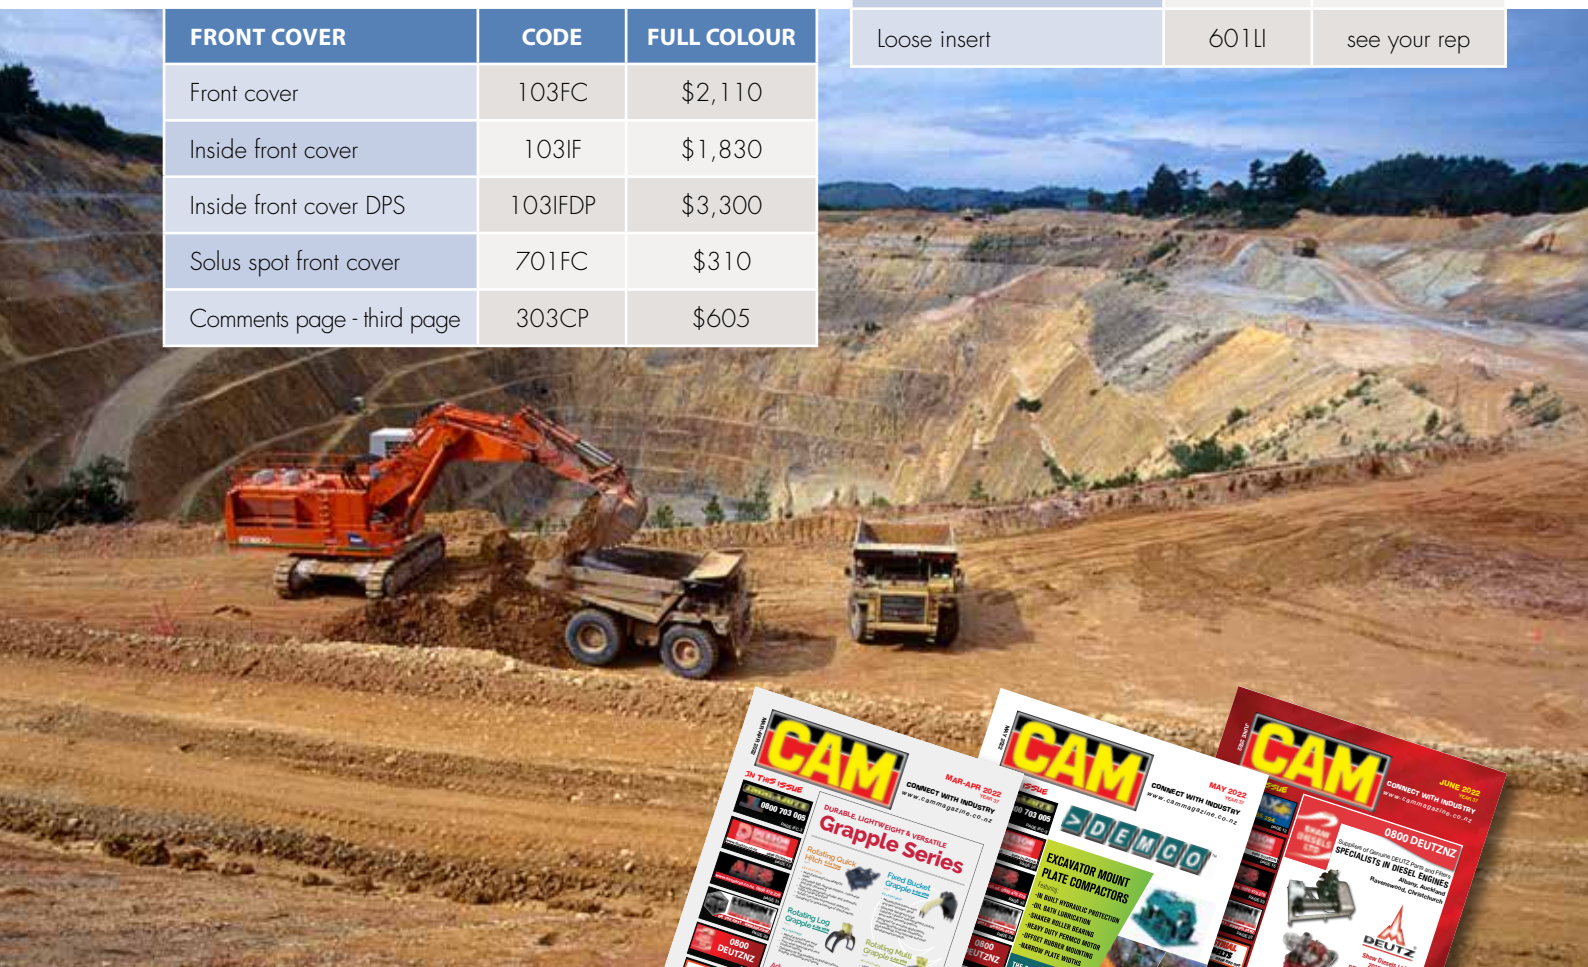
| FRONT COVER | CODE | FULL COLOUR |
|---|---|---|
| Front cover | 103FC | \$2,110 |
| Inside front cover | 103IF | \$1,830 |
| Inside front cover DPS | 103IFDP | \$3,300 |
| Solus spot front cover | 701FC | \$310 |
| Comments page - third page | 303CP | \$605 |

| Loose insert | 601LI | see your rep |
|---|---|---|

CAM
CONNECT WITH INDUSTRY
www.cammagazine.co.nz
MAR-APR 2022
IN THIS ISSUE
0800 703 005
Grapple Series
DURABLE, LIGHTWEIGHT & VERSATILE
Rotating Quick Hitch
Fixed Bucket Grapple
Rotating Log Grapple
Rotating Multi Grapple
0800 DEUTZNZ

CAM
CONNECT WITH INDUSTRY
www.cammagazine.co.nz
MAY 2022
DEMCO
EXCAVATOR MOUNT PLATE COMPACTORS
-OIL BATH LUBRICATION
-HEAVY DUTY PERMCO MOTOR
-OFFSET RUBBER MOUNTING
-NARROW PLATE WIDTHS

CAM
CONNECT WITH INDUSTRY
www.cammagazine.co.nz
JUNE 2022
0800 DEUTZNZ
SPECIALISTS IN DIESEL ENGINES
DEUTZ